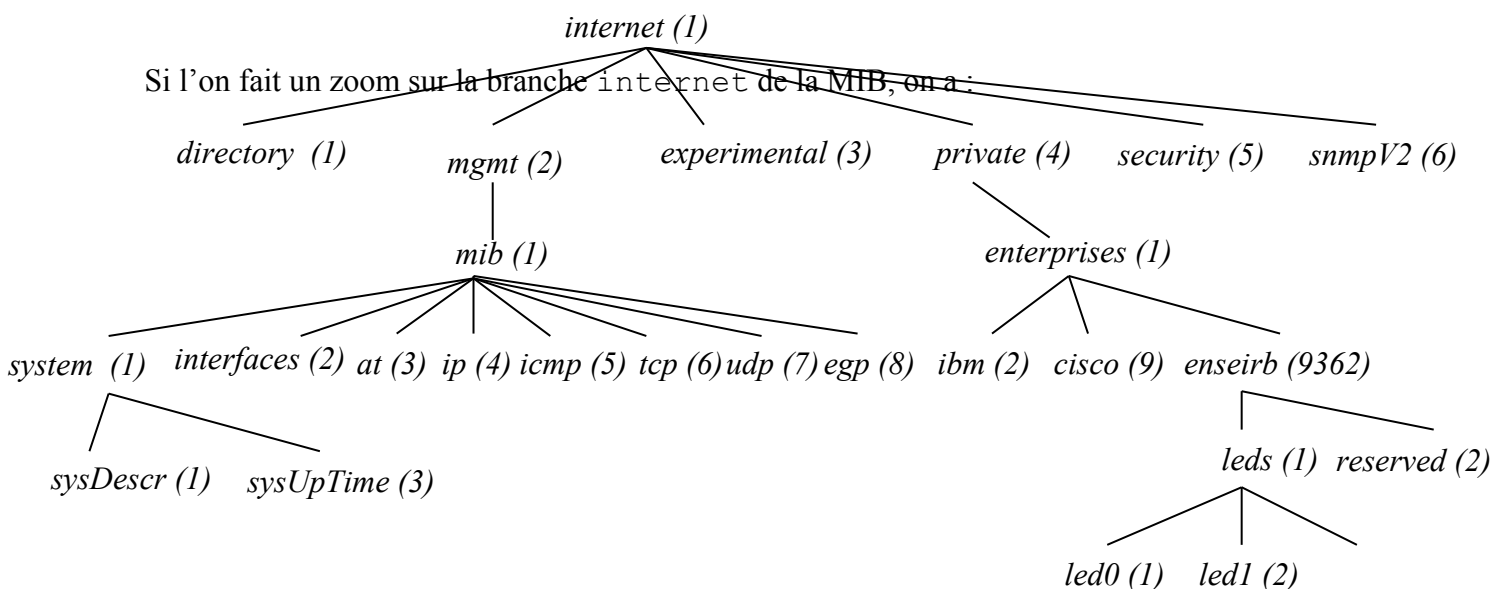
internet (1)

Si l'on fait un zoom sur la branche internet de la MIB, on a :

directory (1) mgmt (2) experimental (3) private (4) security (5) snmpV2 (6)

mib (1)

enterprises (1)

system (1) interfaces (2) at (3) ip (4) icmp (5) tcp (6) udp (7) egp (8) ibm (2) cisco (9) enseirb (9362)

leds (1) reserved (2)

sysDescr (1) sysUpTime (3)

led0 (1) led1 (2)